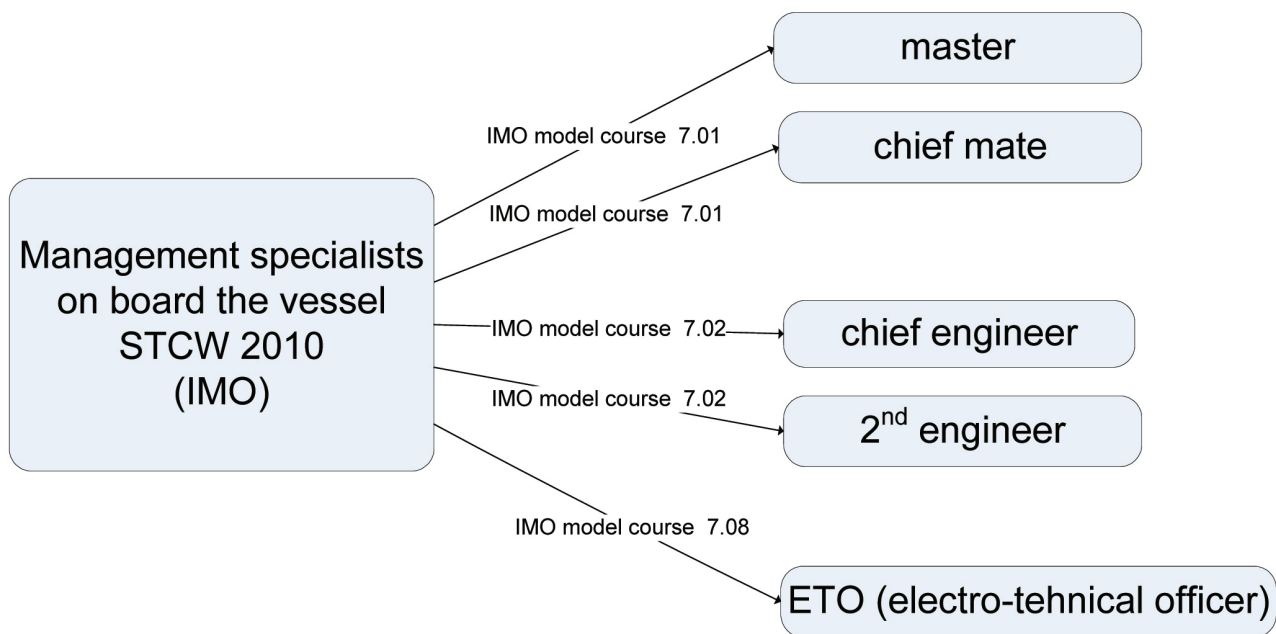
Management specialists on board the vessel STCW 2010 (IMO)

IMO model course 7.01

master

IMO model course 7.01

chief mate

IMO model course 7.02

chief engineer

IMO model course 7.02

2$^{nd}$ engineer

IMO model course 7.08

ETO (electro-tehnical officer)